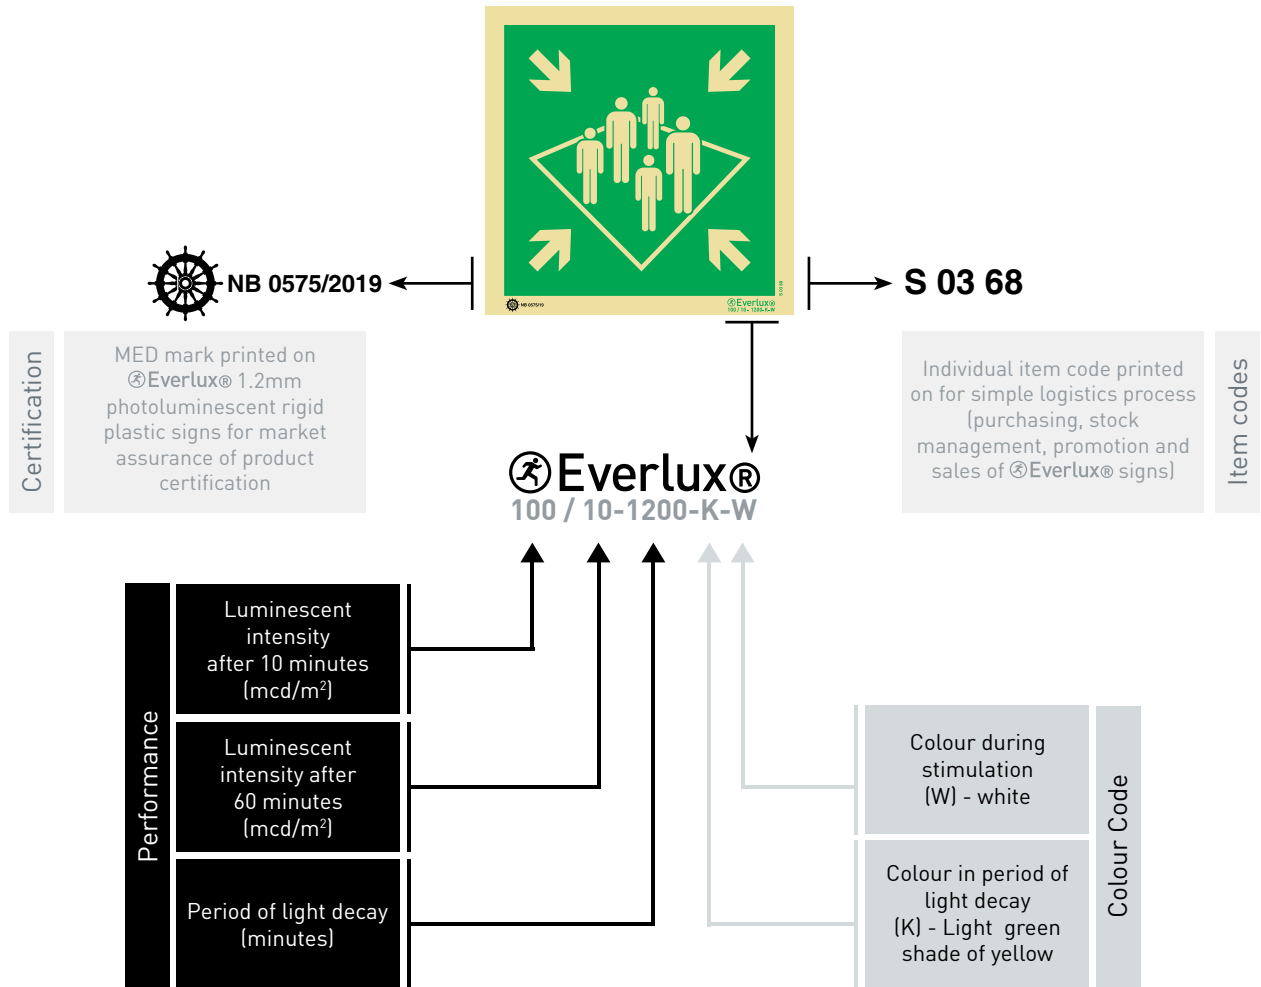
NB 0575/2019

S 03 68

Certification

MED mark printed on Everlux® 1.2mm photoluminescent rigid plastic signs for market assurance of product certification

Individual item code printed on for simple logistics process (purchasing, stock management, promotion and sales of Everlux® signs)

Item codes

Everlux®
100 / 10-1200-K-W

Performance

Luminescent intensity after 10 minutes (mcd/m$^2$)

Luminescent intensity after 60 minutes (mcd/m$^2$)

Period of light decay (minutes)

Colour during stimulation (W) - white

Colour in period of light decay (K) - Light green shade of yellow

Colour Code